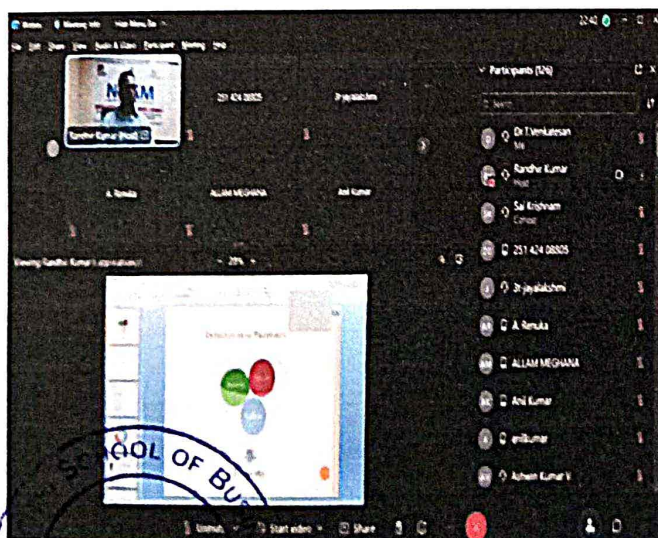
Randhir Kumar (Host)

251 424 08805

Jr.jayalakshmi

A Renuka

ALLAM MEGHANA

Anil Kumar

Viewing Randhir Kumar's application

Participants (126)

Search

Dr.T.Venkatesan
Me

Randhir Kumar
Host

Sai Krishnam
Cohost

251 424 08805

Jr.jayalakshmi

A Renuka

ALLAM MEGHANA

Anil Kumar

anilkumar

Ashwin Kumar V

SCHOOL OF BU

Unmute

Start video

Share